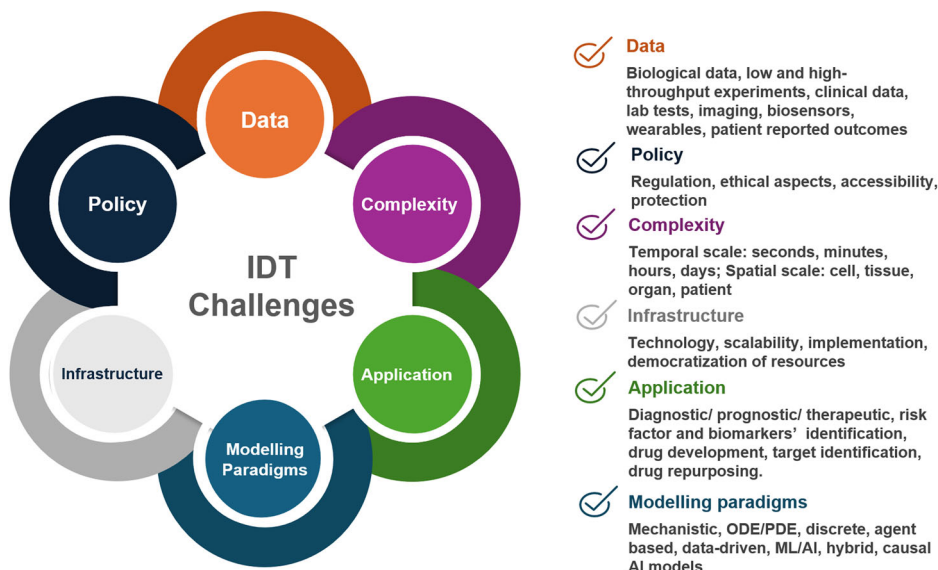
Data

Complexity

Application

Modelling Paradigms

Infrastructure

Policy

IDT Challenges

Data

Biological data, low and high-throughput experiments, clinical data, lab tests, imaging, biosensors, wearables, patient reported outcomes

Policy

Regulation, ethical aspects, accessibility, protection

Complexity

Temporal scale: seconds, minutes, hours, days; Spatial scale: cell, tissue, organ, patient

Infrastructure

Technology, scalability, implementation, democratization of resources

Application

Diagnostic/ prognostic/ therapeutic, risk factor and biomarkers' identification, drug development, target identification, drug repurposing.

Modelling paradigms

Mechanistic, ODE/PDE, discrete, agent based, data-driven, ML/AI, hybrid, causal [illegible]